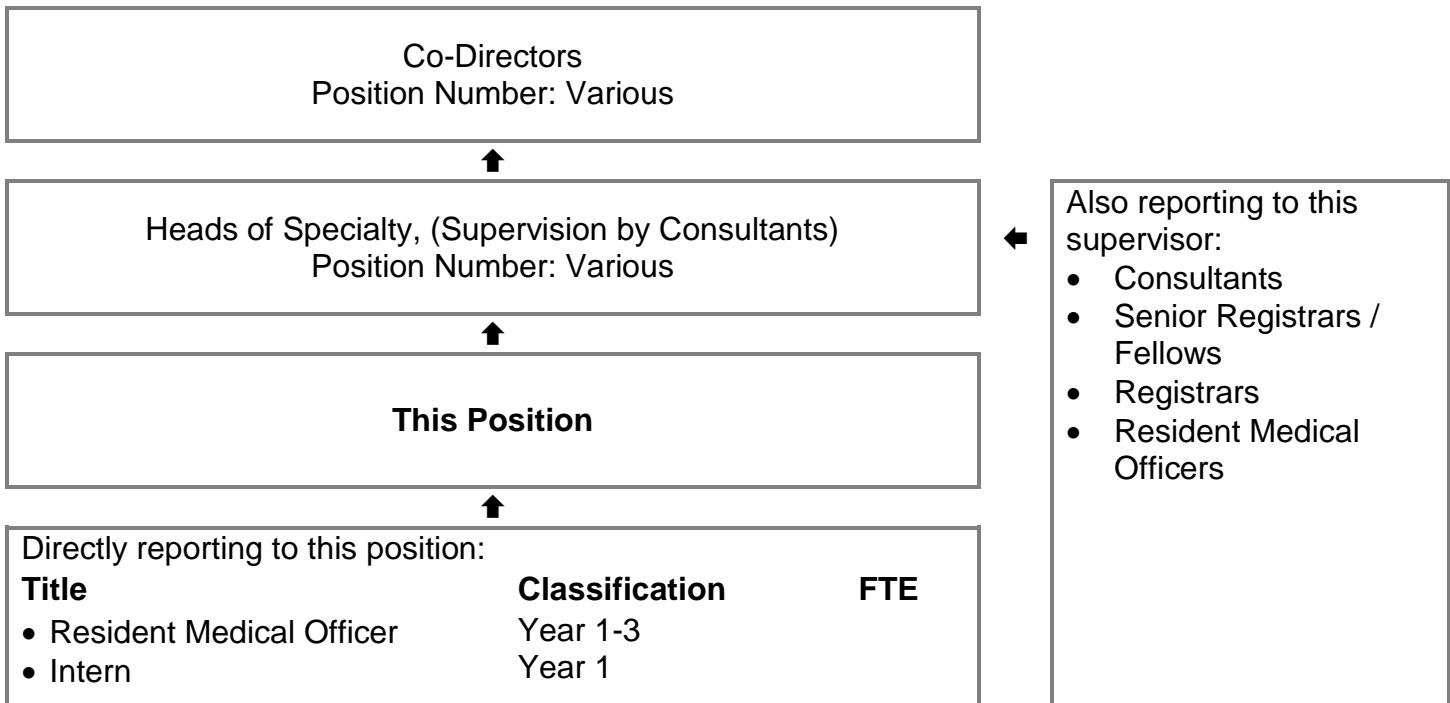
Co-Directors
Position Number: Various

Heads of Specialty, (Supervision by Consultants)
Position Number: Various

**This Position**

Directly reporting to this position:

| Title | Classification | FTE |
|---|---|---|
| • Resident Medical Officer | Year 1-3 | |
| • Intern | Year 1 | |

Also reporting to this supervisor:
- Consultants
- Senior Registrars / Fellows
- Registrars
- Resident Medical Officers